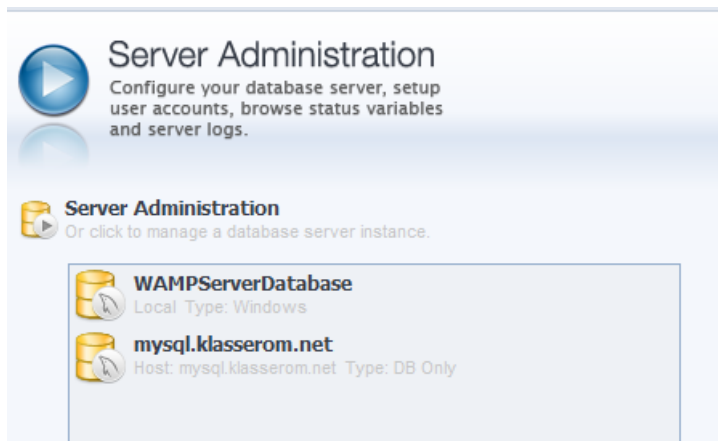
Server Administration
Configure your database server, setup user accounts, browse status variables and server logs.

Server Administration
Or click to manage a database server instance.

WAMPServerDatabase
Local Type: Windows

mysql.klasserom.net
Host: mysql.klasserom.net Type: DB Only